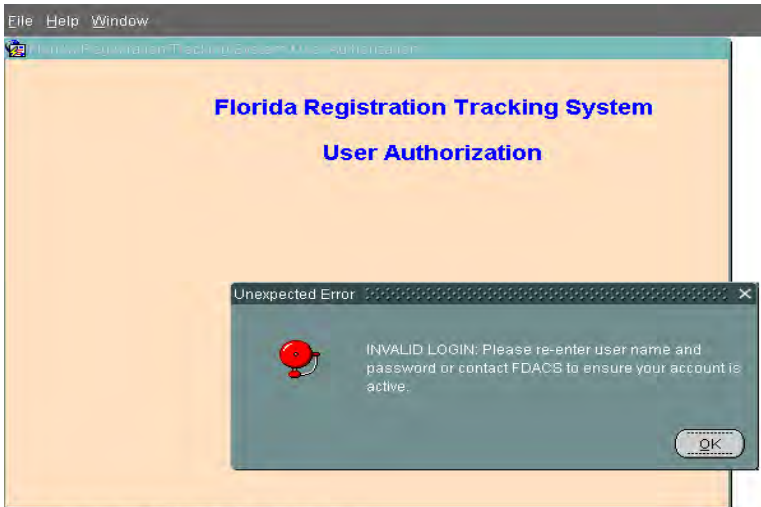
File Help Window

Florida Registration Tracking System User Authorization

Florida Registration Tracking System

User Authorization

Unexpected Error

INVALID LOGIN: Please re-enter user name and password or contact FDACS to ensure your account is active.

OK